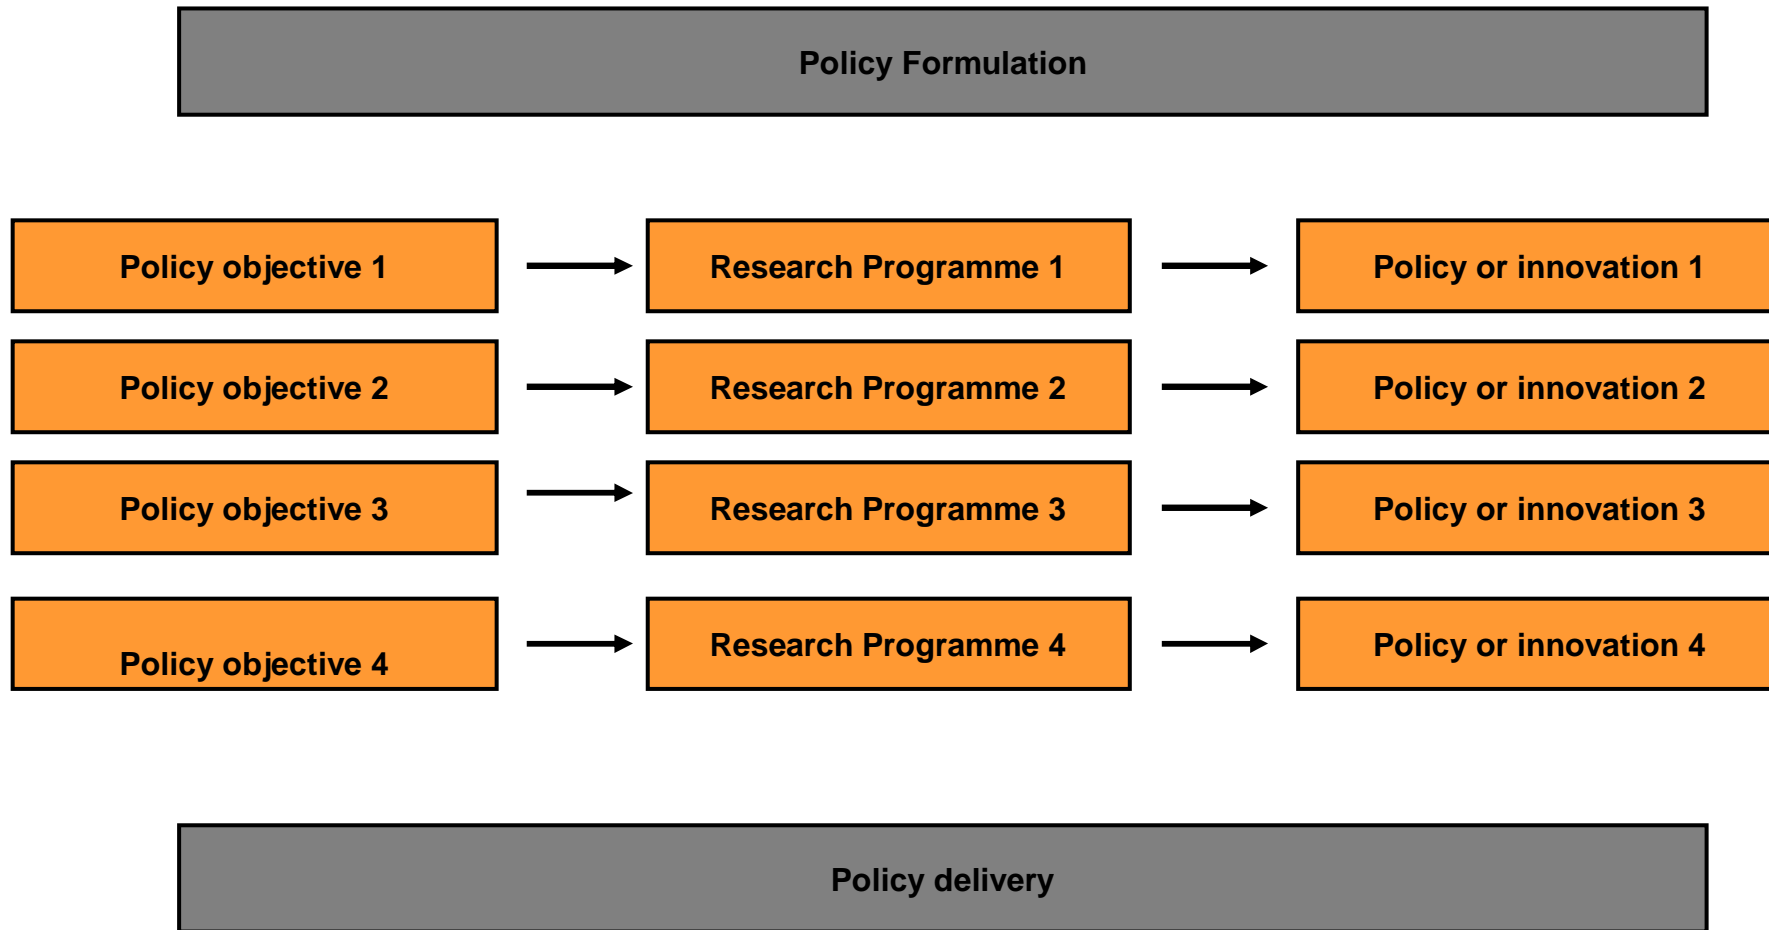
Policy Formulation

Policy objective 1

Research Programme 1

Policy or innovation 1

Policy objective 2

Research Programme 2

Policy or innovation 2

Policy objective 3

Research Programme 3

Policy or innovation 3

Policy objective 4

Research Programme 4

Policy or innovation 4

Policy delivery